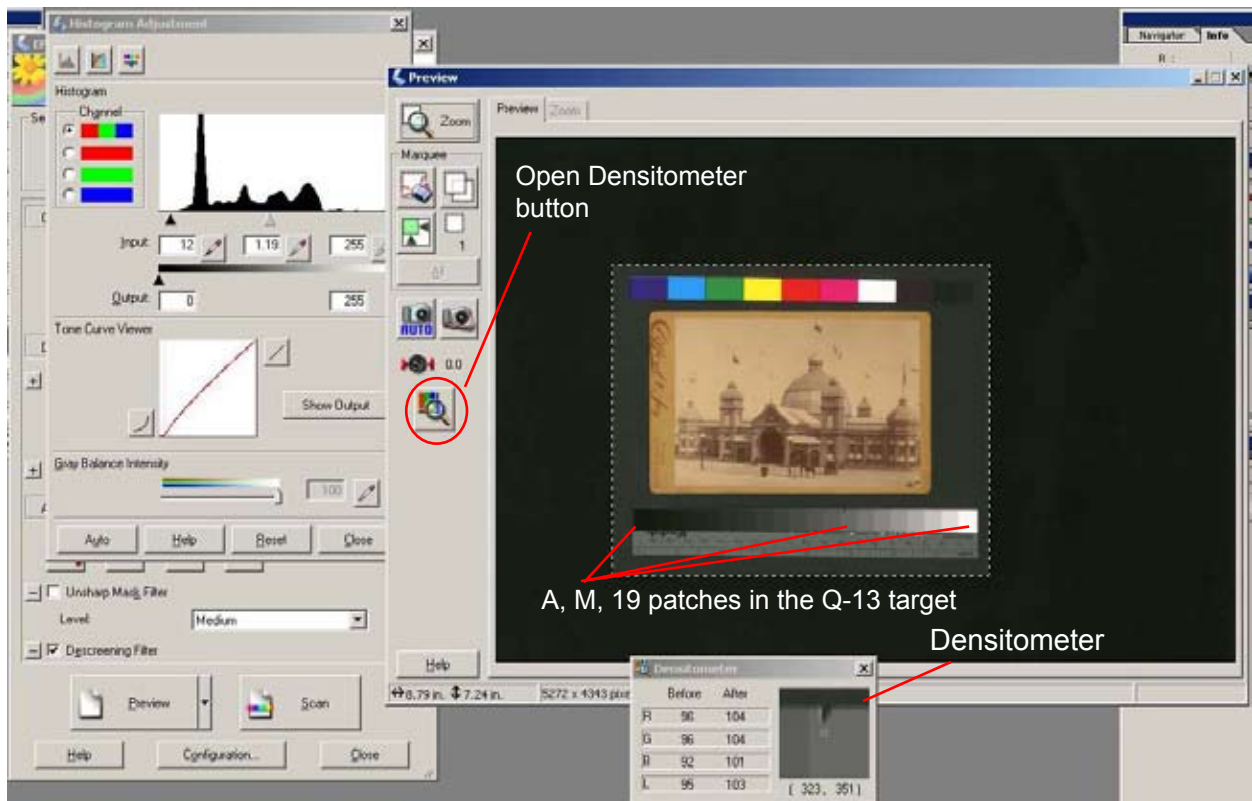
Histogram Adjustment

Histogram

Channel

Input 12 1.19 255

Output 0 255

Tone Curve Viewer

Show Output

Gray Balance Intensity

100

Auto Help Reset Close

Unsharp Mask Filter

Level Medium

Descreening Filter

Preview Scan

Help Configuration... Close

Preview

Preview Zoom

Zoom

Marquee

1

AUTO

0.0

Help

8.79 in. 7.24 in. 5272 x 4343 pix

Navigator Info

R :

Open Densitometer button

A, M, 19 patches in the Q-13 target

Densitometer

Densitometer

| | Before | After |
|---|---|---|
| R | 96 | 104 |
| G | 96 | 104 |
| B | 92 | 101 |
| L | 95 | 103 |

( 323, 351)